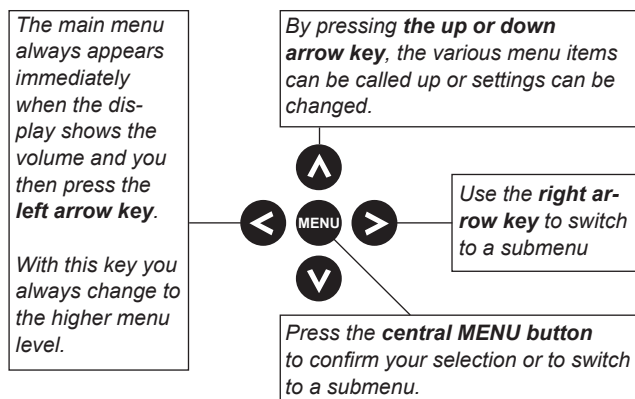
The main menu always appears immediately when the display shows the volume and you then press the ***left arrow key***.

With this key you always change to the higher menu level.

By pressing ***the up or down arrow key***, the various menu items can be called up or settings can be changed.

MENU

Use the ***right arrow key*** to switch to a submenu

Press the ***central MENU button*** to confirm your selection or to switch to a submenu.